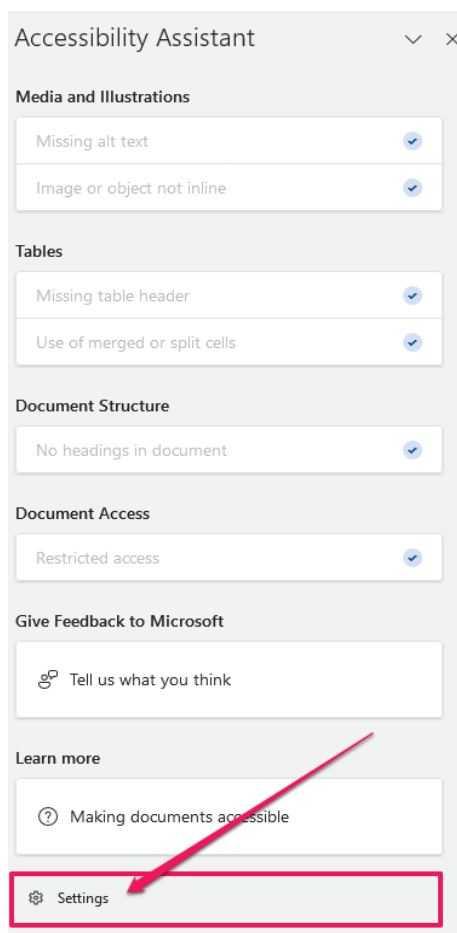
Accessibility Assistant

Media and Illustrations

Missing alt text

Image or object not inline

Tables

Missing table header

Use of merged or split cells

Document Structure

No headings in document

Document Access

Restricted access

Give Feedback to Microsoft

Tell us what you think

Learn more

Making documents accessible

Settings